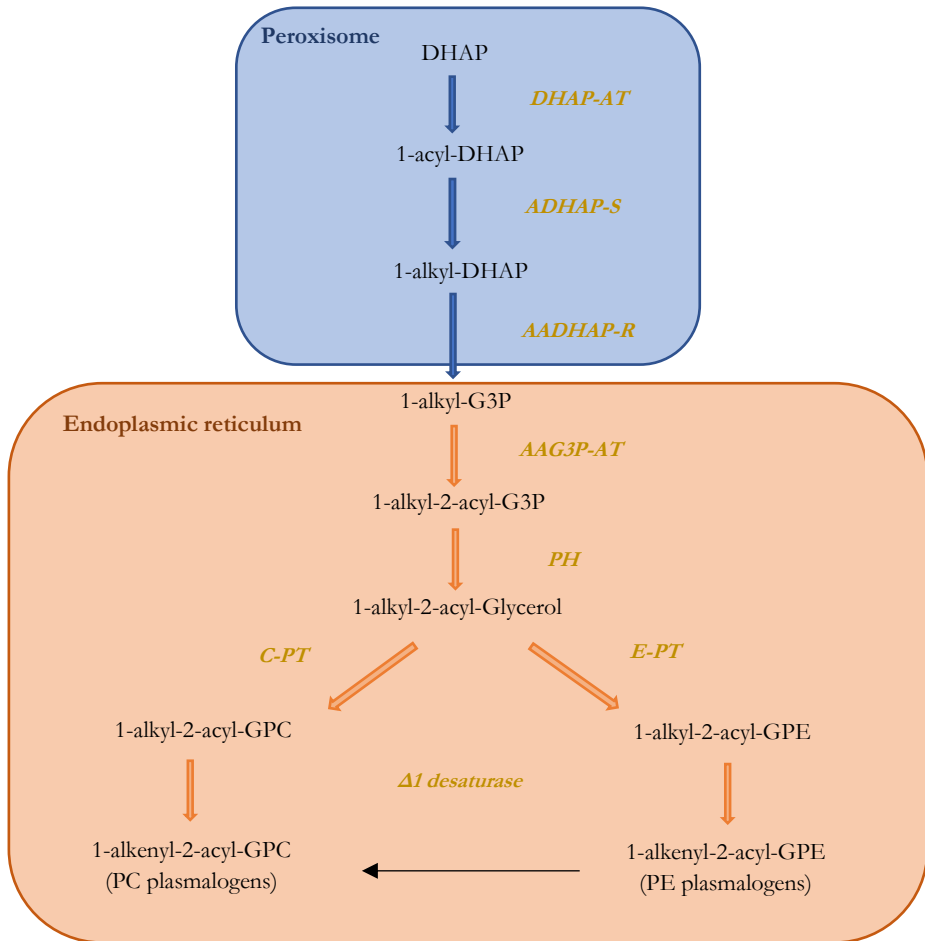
Peroxisome

DHAP

DHAP-AT

1-acyl-DHAP

ADHAP-S

1-alkyl-DHAP

AADHAP-R

1-alkyl-G3P

Endoplasmic reticulum

AAG3P-AT

1-alkyl-2-acyl-G3P

PH

1-alkyl-2-acyl-Glycerol

C-PT

E-PT

1-alkyl-2-acyl-GPC

1-alkyl-2-acyl-GPE

Δ1 desaturase

1-alkenyl-2-acyl-GPC
(PC plasmalogens)

1-alkenyl-2-acyl-GPE
(PE plasmalogens)